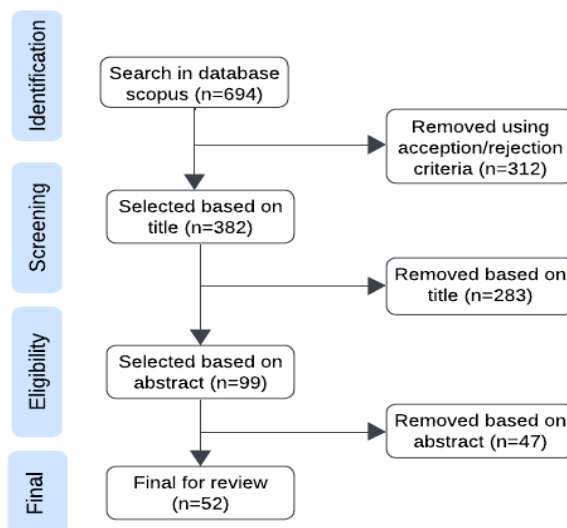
Identification

Search in database scopus (n=694)

Removed using acception/rejection criteria (n=312)

Screening

Selected based on title (n=382)

Removed based on title (n=283)

Eligibility

Selected based on abstract (n=99)

Removed based on abstract (n=47)

Final

Final for review (n=52)